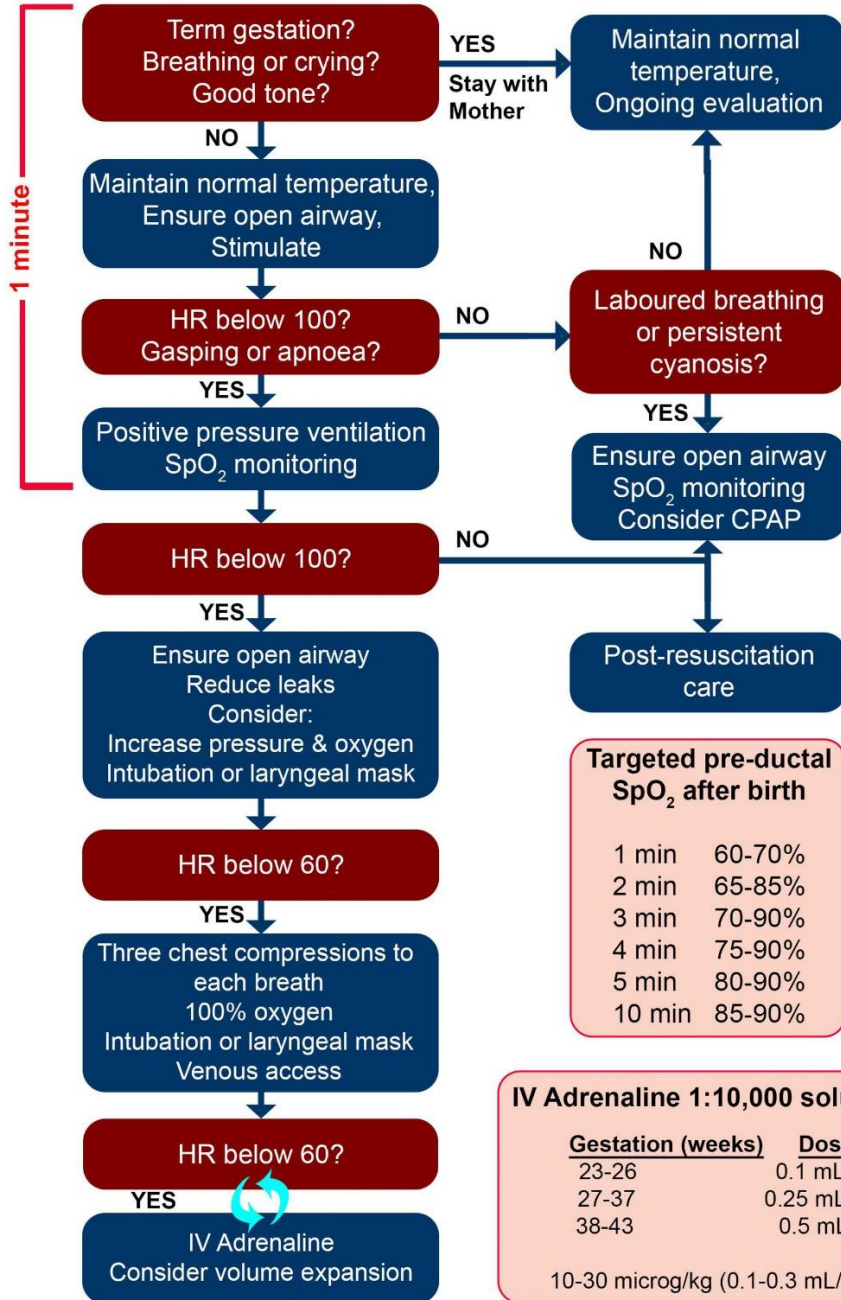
1 minute

Term gestation?
Breathing or crying?
Good tone?

YES
Stay with Mother

Maintain normal temperature,
Ongoing evaluation

NO

Maintain normal temperature,
Ensure open airway,
Stimulate

HR below 100?
Gasping or apnoea?

NO

NO

Laboured breathing or persistent cyanosis?

YES

Positive pressure ventilation
$SpO_2$ monitoring

YES

Ensure open airway
$SpO_2$ monitoring
Consider CPAP

HR below 100?

NO

YES

Post-resuscitation care

Ensure open airway
Reduce leaks
Consider:
Increase pressure & oxygen
Intubation or laryngeal mask

Targeted pre-ductal $SpO_2$ after birth

| | |
|---|---|
| 1 min | 60-70% |
| 2 min | 65-85% |
| 3 min | 70-90% |
| 4 min | 75-90% |
| 5 min | 80-90% |
| 10 min | 85-90% |

HR below 60?

YES

Three chest compressions to each breath
100% oxygen
Intubation or laryngeal mask
Venous access

IV Adrenaline 1:10,000 solu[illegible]

| Gestation (weeks) | Dos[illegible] |
|---|---|
| 23-26 | 0.1 mL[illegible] |
| 27-37 | 0.25 mL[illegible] |
| 38-43 | 0.5 mL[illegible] |

10-30 microg/kg (0.1-0.3 mL/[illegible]

HR below 60?

YES

IV Adrenaline
Consider volume expansion